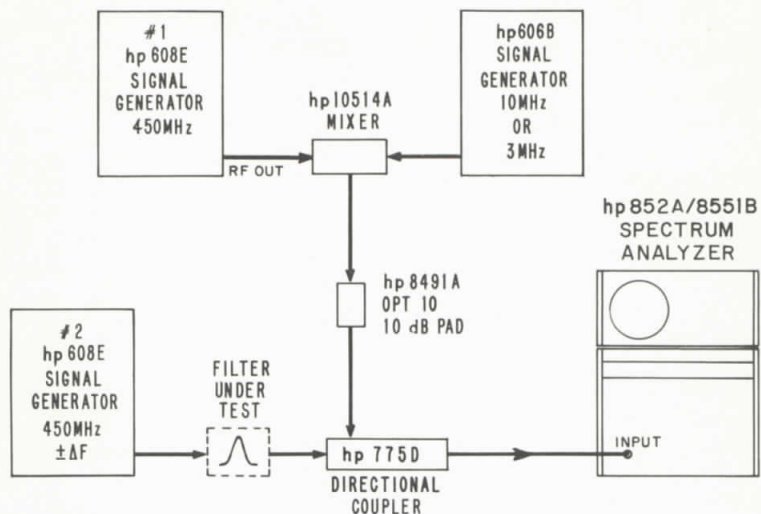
#1
hp 608E
SIGNAL
GENERATOR
450MHz

hp606B
SIGNAL
GENERATOR
10MHz
OR
3MHz

hp10514A
MIXER

RF OUT

hp852A/8551B
SPECTRUM
ANALYZER

hp 8491A
OPT 10
10 dB PAD

#2
hp 608E
SIGNAL
GENERATOR
450MHz
$\pm\Delta F$

FILTER
UNDER
TEST

hp 775D
DIRECTIONAL
COUPLER

INPUT